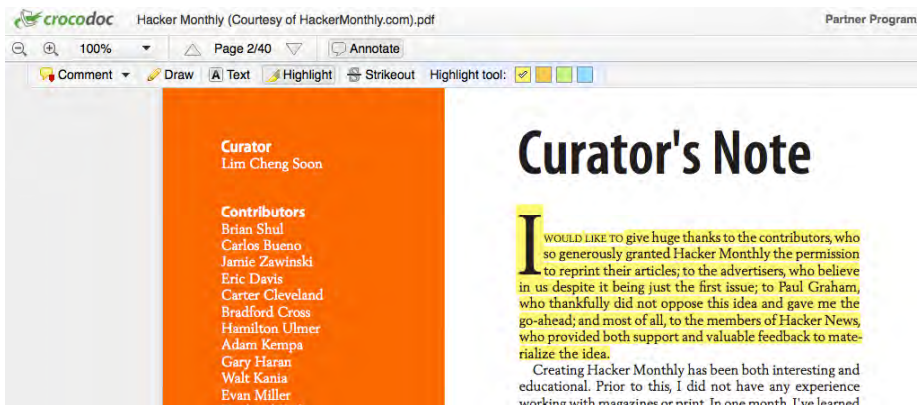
crocodoc Hacker Monthly (Courtesy of HackerMonthly.com).pdf

Partner Program

100% Page 2/40 Annotate

Comment Draw Text Highlight Strikeout Highlight tool:

Curator
Lim Cheng Soon

Contributors
Brian Shul
Carlos Bueno
Jamie Zawinski
Eric Davis
Carter Cleveland
Bradford Cross
Hamilton Ulmer
Adam Kempa
Gary Haran
Walt Kania
Evan Miller

Curator's Note

I WOULD LIKE TO give huge thanks to the contributors, who so generously granted Hacker Monthly the permission to reprint their articles; to the advertisers, who believe in us despite it being just the first issue; to Paul Graham, who thankfully did not oppose this idea and gave me the go-ahead; and most of all, to the members of Hacker News, who provided both support and valuable feedback to materialize the idea.

Creating Hacker Monthly has been both interesting and educational. Prior to this, I did not have any experience working with magazines or print. In one month, I've learned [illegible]